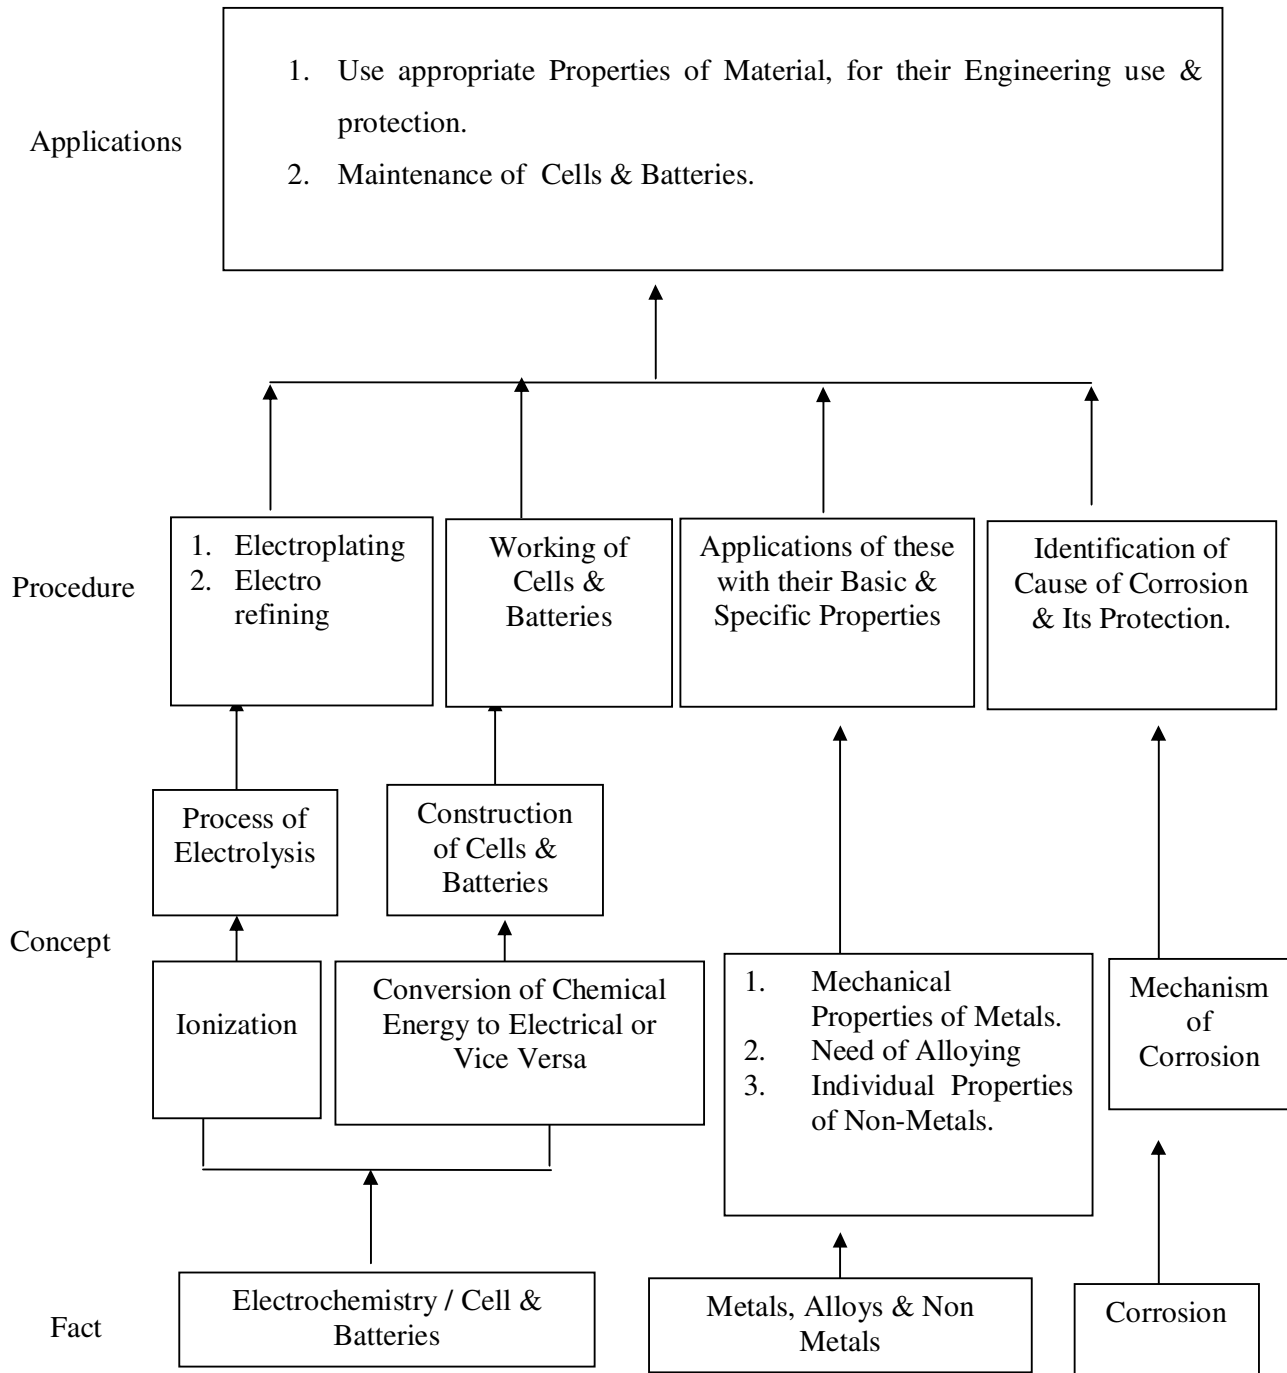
Applications

1. Use appropriate Properties of Material, for their Engineering use & protection.
2. Maintenance of Cells & Batteries.

Procedure

1. Electroplating
2. Electro refining

Working of Cells & Batteries

Applications of these with their Basic & Specific Properties

Identification of Cause of Corrosion & Its Protection.

Concept

Process of Electrolysis

Construction of Cells & Batteries

Ionization

Conversion of Chemical Energy to Electrical or Vice Versa

1. Mechanical Properties of Metals.
2. Need of Alloying
3. Individual Properties of Non-Metals.

Mechanism of Corrosion

Fact

Electrochemistry / Cell & Batteries

Metals, Alloys & Non Metals

Corrosion